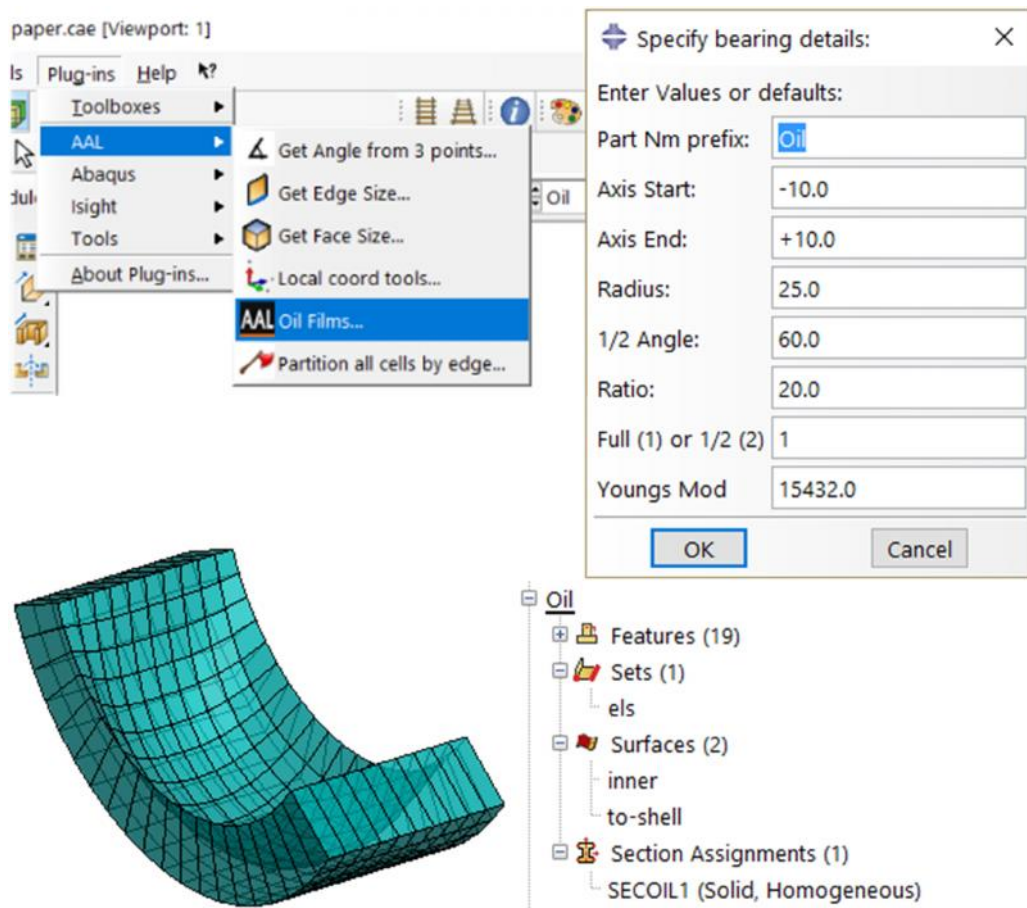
paper.cae [Viewport: 1]

ls Plug-ins Help

Toolboxes
AAL
Abaqus
Isight
Tools
About Plug-ins...

Get Angle from 3 points...
Get Edge Size...
Get Face Size...
Local coord tools...
AAL Oil Films...
Partition all cells by edge...

dul
Oil

Specify bearing details:

Enter Values or defaults:

| Part Nm prefix: | Oil |
|---|---|
| Axis Start: | -10.0 |
| Axis End: | +10.0 |
| Radius: | 25.0 |
| 1/2 Angle: | 60.0 |
| Ratio: | 20.0 |
| Full (1) or 1/2 (2) | 1 |
| Youngs Mod | 15432.0 |

OK Cancel

Oil
Features (19)
Sets (1)
els
Surfaces (2)
inner
to-shell
Section Assignments (1)
SECOIL1 (Solid, Homogeneous)